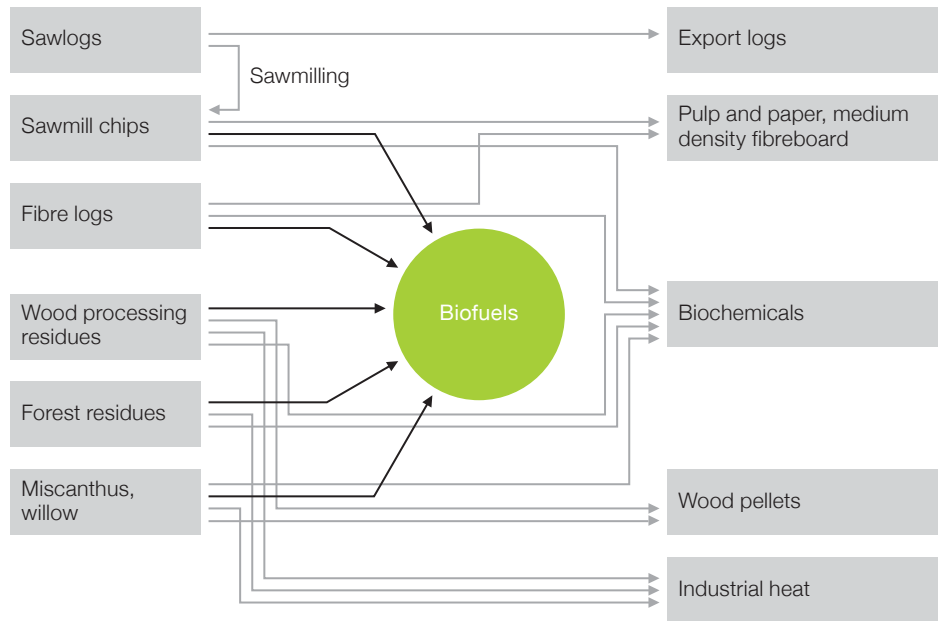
Sawlogs

Sawmilling

Sawmill chips

Fibre logs

Wood processing residues

Forest residues

Miscanthus, willow

Biofuels

Export logs

Pulp and paper, medium density fibreboard

Biochemicals

Wood pellets

Industrial heat